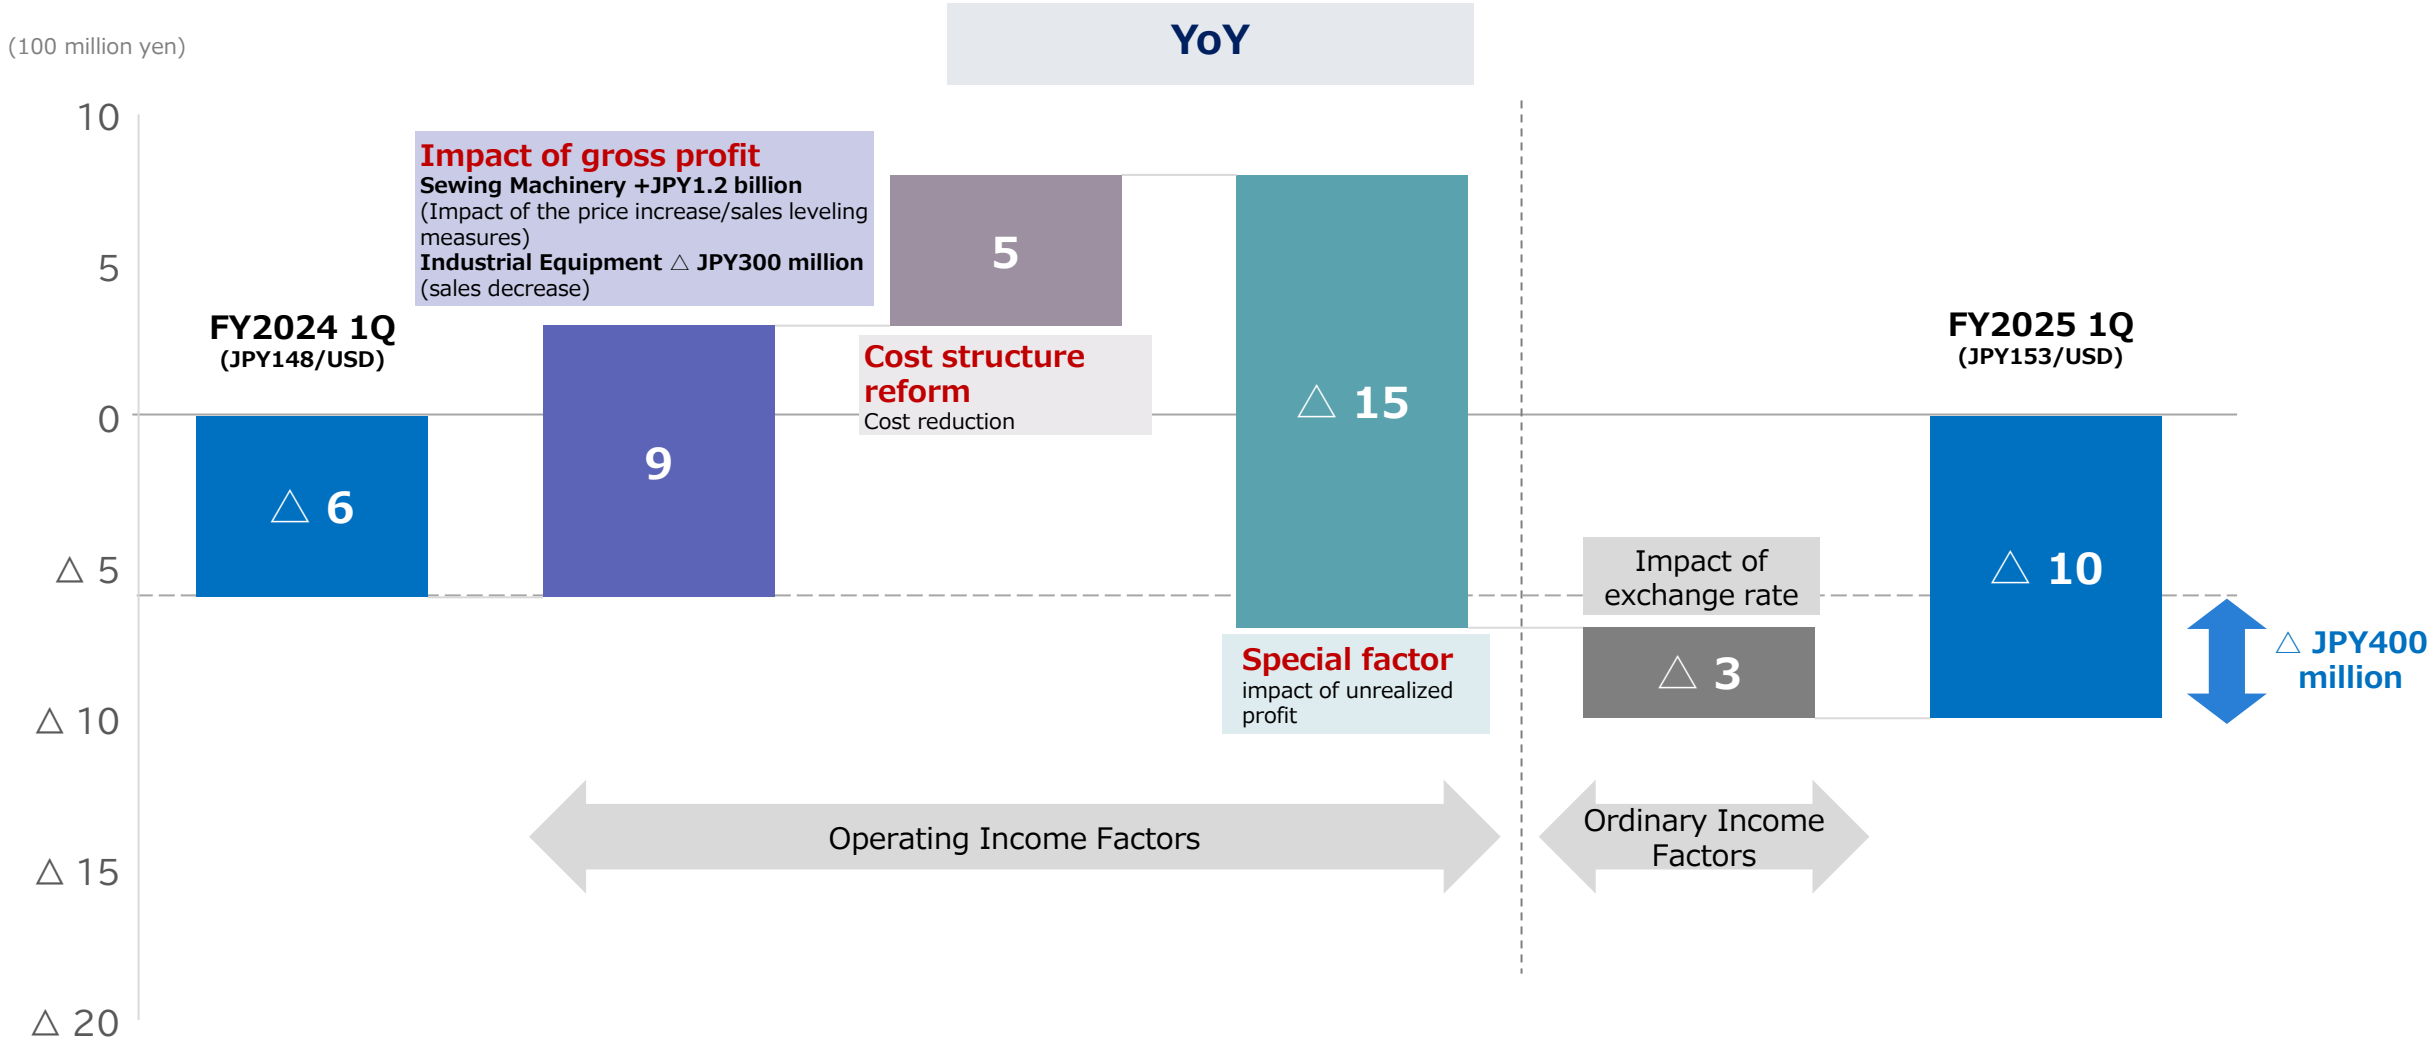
(100 million yen)

YoY

10
5
0
△ 5
△ 10
△ 15
△ 20

FY2024 1Q
(JPY148/USD)

△ 6

Impact of gross profit
Sewing Machinery +JPY1.2 billion
(Impact of the price increase/sales leveling measures)
Industrial Equipment △ JPY300 million
(sales decrease)

9

5

Cost structure reform
Cost reduction

△ 15

Special factor
impact of unrealized profit

Impact of exchange rate

△ 3

FY2025 1Q
(JPY153/USD)

△ 10

△ JPY400 million

Operating Income Factors

Ordinary Income Factors